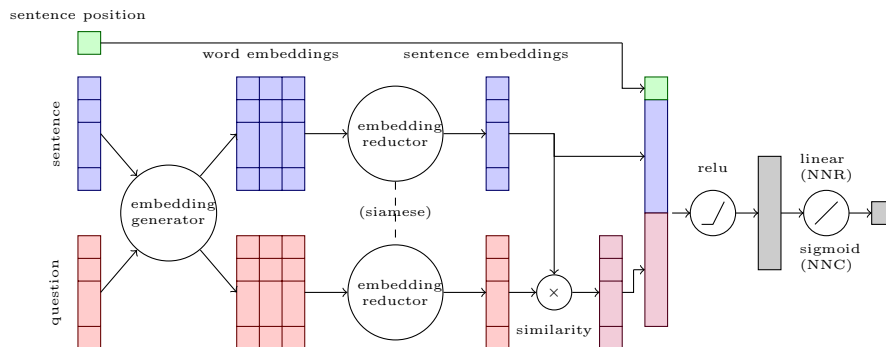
sentence position

word embeddings

sentence embeddings

sentence

embedding generator

embedding reductor

(siamese)

embedding reductor

question

$\times$

similarity

relu

linear (NNR)

sigmoid (NNC)